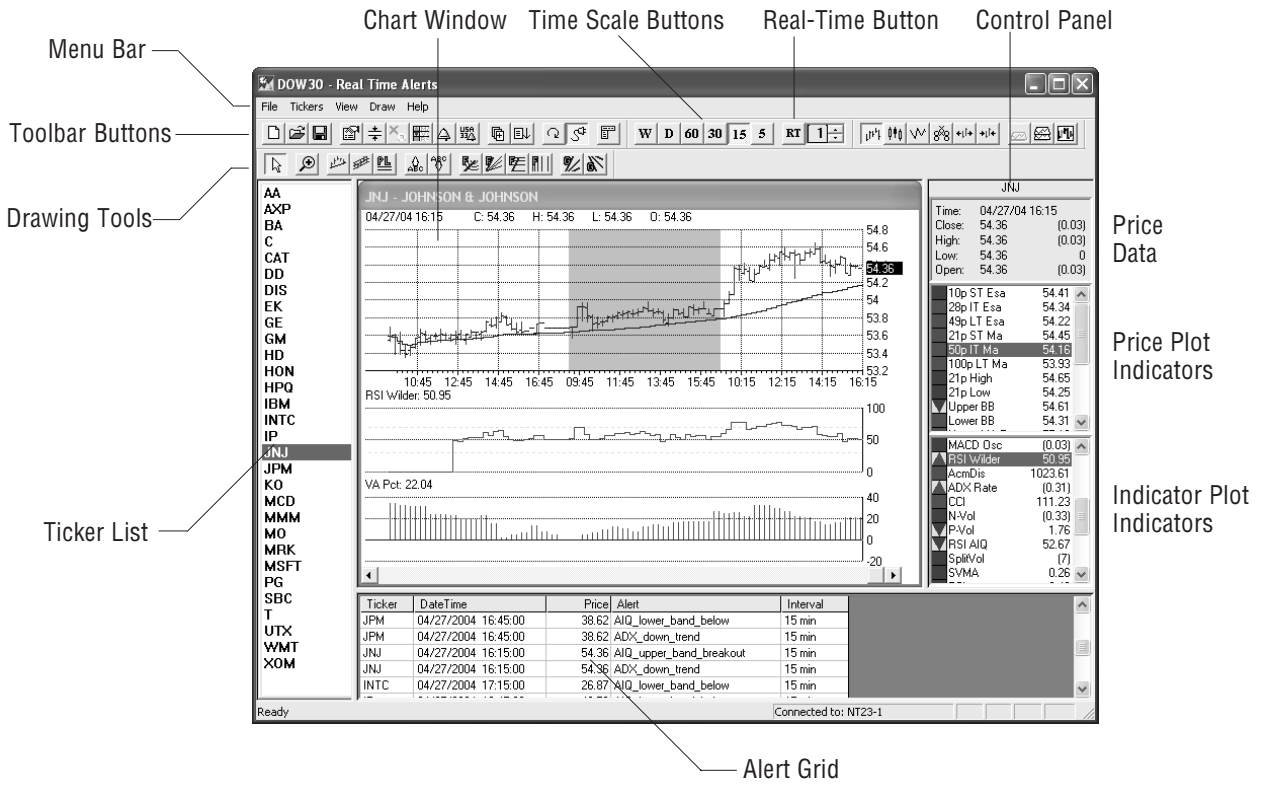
Chart Window Time Scale Buttons Real-Time Button Control Panel

Menu Bar

Toolbar Buttons

Drawing Tools

DOW30 - Real Time Alerts

File Tickers View Draw Help

W D 60 30 15 5 RT 1

AA
AXP
BA
C
CAT
DD
DIS
EK
GE
GM
HD
HON
HPQ
IBM
INTC
IP
JNJ
JPM
KO
MCD
MMM
MO
MRK
MSFT
PG
SBC
T
UTX
WMT
XOM

JNJ - JOHNSON & JOHNSON

04/27/04 16:15 C: 54.36 H: 54.36 L: 54.36 O: 54.36

54.8
54.6
54.36
54.2
54
53.8
53.6
53.4
53.2

10:45 12:45 14:45 16:45 09:45 11:45 13:45 15:45 10:15 12:15 14:15 16:15

RSI Wilder: 50.95

100
50
0

VA Pct: 22.04

40
20
0
-20

JNJ

Time: 04/27/04 16:15
Close: 54.36 (0.03)
High: 54.36 (0.03)
Low: 54.36 0
Open: 54.36 (0.03)

Price Data

| | |
|---|---|
| 10p ST Esa | 54.41 |
| 28p IT Esa | 54.34 |
| 49p LT Esa | 54.22 |
| 21p ST Ma | 54.45 |
| 50p IT Ma | 54.16 |
| 100p LT Ma | 53.93 |
| 21p High | 54.65 |
| 21p Low | 54.25 |
| Upper BB | 54.61 |
| Lower BB | 54.31 |

Price Plot Indicators

| | |
|---|---|
| MACD Osc | (0.03) |
| RSI Wilder | 50.95 |
| AcmDis | 1023.61 |
| ADX Rate | (0.31) |
| CCI | 111.23 |
| N-Vol | (0.33) |
| P-Vol | 1.76 |
| RSI AIQ | 52.67 |
| SplitVol | (7) |
| SVMA | 0.26 |

Indicator Plot Indicators

Ticker List

| Ticker | DateTime | Price | Alert | Interval |
|---|---|---|---|---|
| JPM | 04/27/2004 16:45:00 | 38.62 | AIQ_lower_band_below | 15 min |
| JPM | 04/27/2004 16:45:00 | 38.62 | ADX_down_trend | 15 min |
| JNJ | 04/27/2004 16:15:00 | 54.36 | AIQ_upper_band_breakout | 15 min |
| JNJ | 04/27/2004 16:15:00 | 54.36 | ADX_down_trend | 15 min |
| INTC | 04/27/2004 17:15:00 | 26.87 | AIQ_lower_band_below | 15 min |

Ready Connected to: NT23-1

Alert Grid